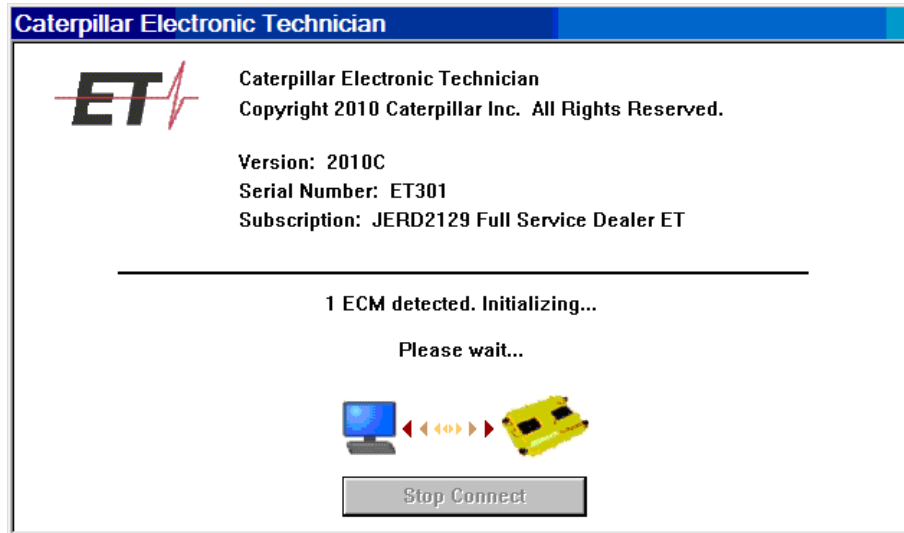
Caterpillar Electronic Technician

ET

Caterpillar Electronic Technician
Copyright 2010 Caterpillar Inc. All Rights Reserved.

Version: 2010C
Serial Number: ET301
Subscription: JERD2129 Full Service Dealer ET

1 ECM detected. Initializing...

Please wait...

Stop Connect